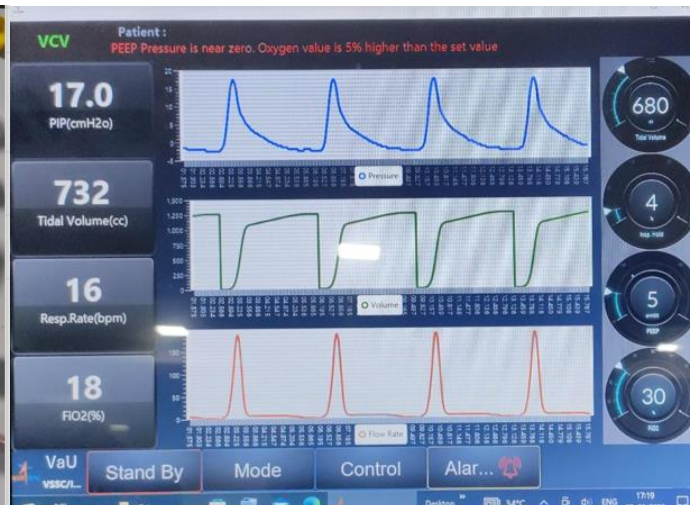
VCV

Patient :

PEEP Pressure is near zero. Oxygen value is 5% higher than the set value

17.0

PIP(cmH2o)

732

Tidal Volume(cc)

16

Resp.Rate(bpm)

18

FiO2(%)

Pressure

1,500
1,250
1,000
750
500
250
0

Volume

Flow Rate

680

Tidal Volume

4

Insp. Hold

5

PEEP

30

FiO2

VaU

VSSC/I...

Stand By

Mode

Control

Alar...

Desktop

ENG

17:19